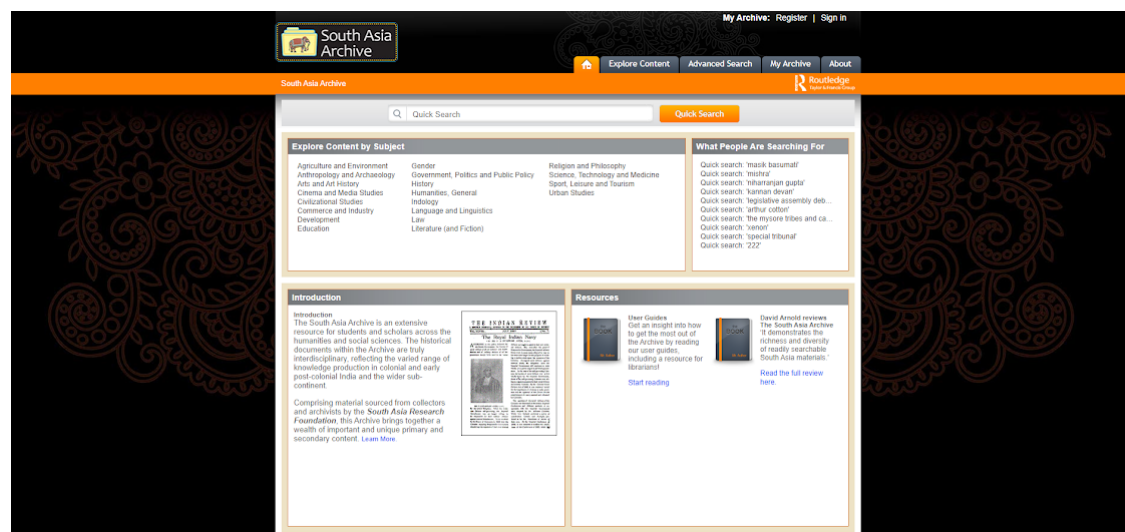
South Asia Archive

My Archive: Register | Sign in

Explore Content | Advanced Search | My Archive | About

South Asia Archive

Routledge
Taylor & Francis Group

Quick Search

Quick Search

Explore Content by Subject

Agriculture and Environment
Anthropology and Archaeology
Arts and Art History
Cinema and Media Studies
Civilizational Studies
Commerce and Industry
Development
Education

Gender
Government, Politics and Public Policy
History
Humanities, General
Indology
Language and Linguistics
Law
Literature (and Fiction)

Religion and Philosophy
Science, Technology and Medicine
Sport, Leisure and Tourism
Urban Studies

What People Are Searching For

Quick search: 'masik basumati'
Quick search: 'mishra'
Quick search: 'niharranjan gupta'
Quick search: 'kannan devan'
Quick search: 'legislative assembly deb...
Quick search: 'arthur cotton'
Quick search: 'the mysore tribes and ca...
Quick search: 'xenon'
Quick search: 'special tribunal'
Quick search: '222'

Introduction

Introduction
The South Asia Archive is an extensive resource for students and scholars across the humanities and social sciences. The historical documents within the Archive are truly interdisciplinary, reflecting the varied range of knowledge production in colonial and early post-colonial India and the wider sub-continent.

Comprising material sourced from collectors and archivists by the South Asia Research Foundation, this Archive brings together a wealth of important and unique primary and secondary content. Learn More.

THE INDIAN REVIEW

The Royal Indian Navy

Resources

User Guides
Get an insight into how to get the most out of the Archive by reading our user guides, including a resource for librarians!

Start reading

David Arnold reviews The South Asia Archive
'It demonstrates the richness and diversity of readily searchable South Asia materials.'

Read the full review here.